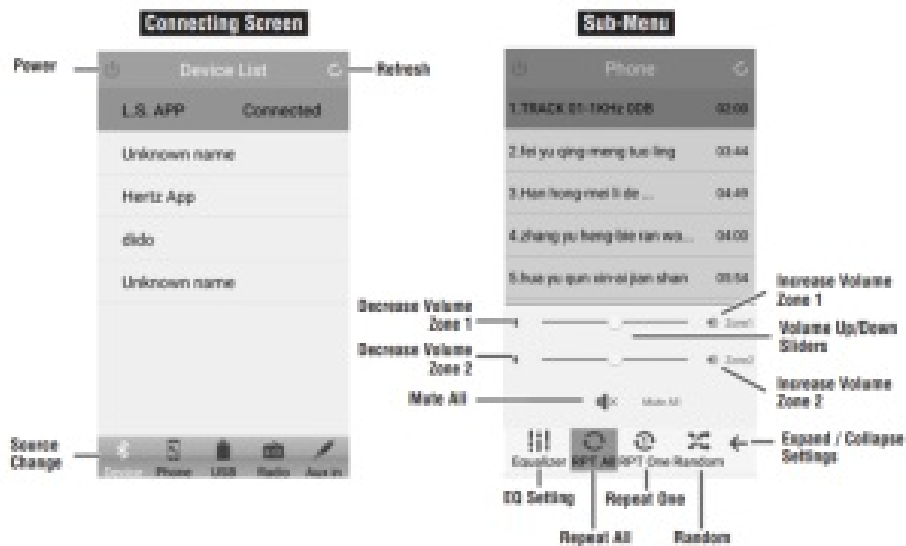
Connecting Screen

Power

Device List

Refresh

L.S. APP Connected

Unknown name

Hertz App

dido

Unknown name

Source Change

Device Phone USB Radio Aux in

Sub-Menu

Phone

1.TRACK 01-1KHz 0DB 02:00

2.fei yu qing meng tuo ling 03:44

3.Han hong mei li de ... 04:49

4.zhang yu hong bie ran wo... 04:00

5.hua yu qun xin vi jian shan 05:54

Decrease Volume Zone 1

Increase Volume Zone 1

Zone1

Volume Up/Down Sliders

Decrease Volume Zone 2

Zone2

Increase Volume Zone 2

Mute All

Mute All

Equalizer RPT All RPT One Random

Expand / Collapse Settings

EQ Setting

Repeat One

Repeat All

Random